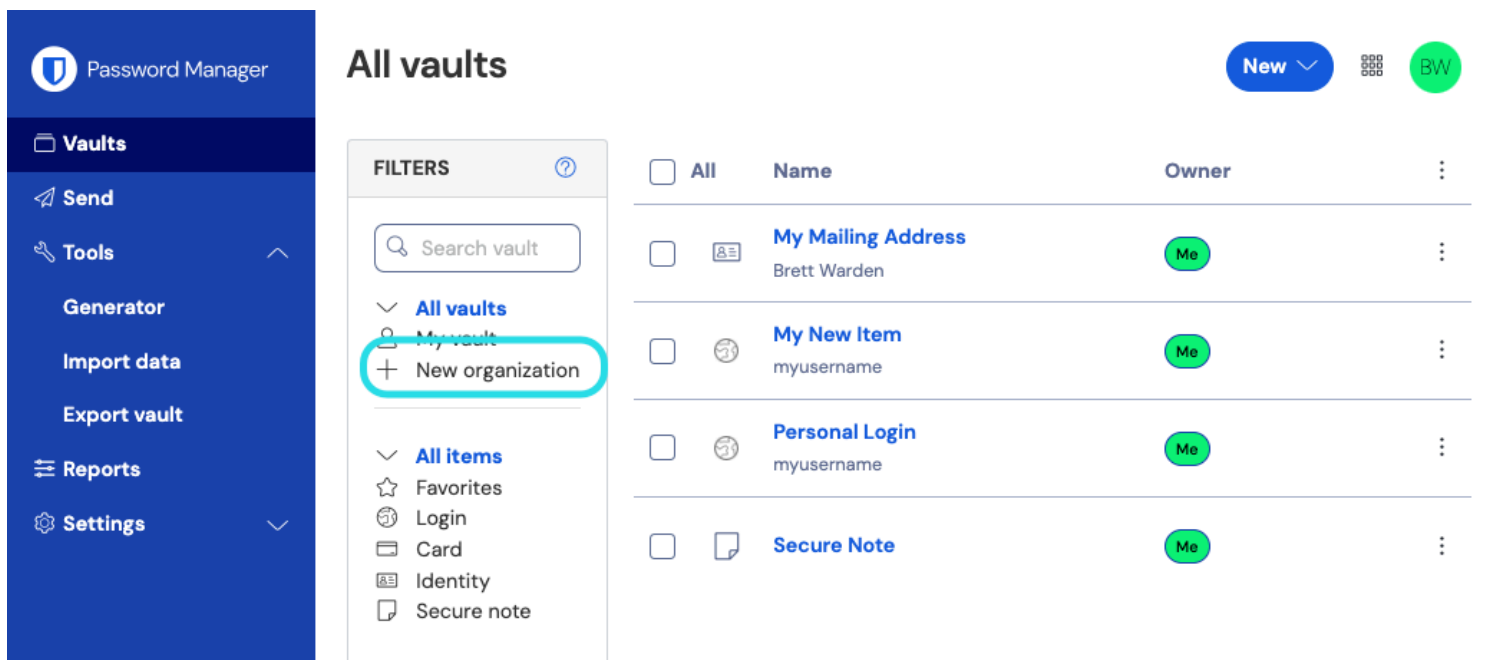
Password Manager

Vaults
Send
Tools
Generator
Import data
Export vault
Reports
Settings

All vaults

New

BW

FILTERS

Search vault

All vaults
My vault
New organization

All items
Favorites
Login
Card
Identity
Secure note

| All | Name | Owner |
|---|---|---|
| | My Mailing Address<br>Brett Warden | Me |
| | My New Item<br>myusername | Me |
| | Personal Login<br>myusername | Me |
| | Secure Note | Me |